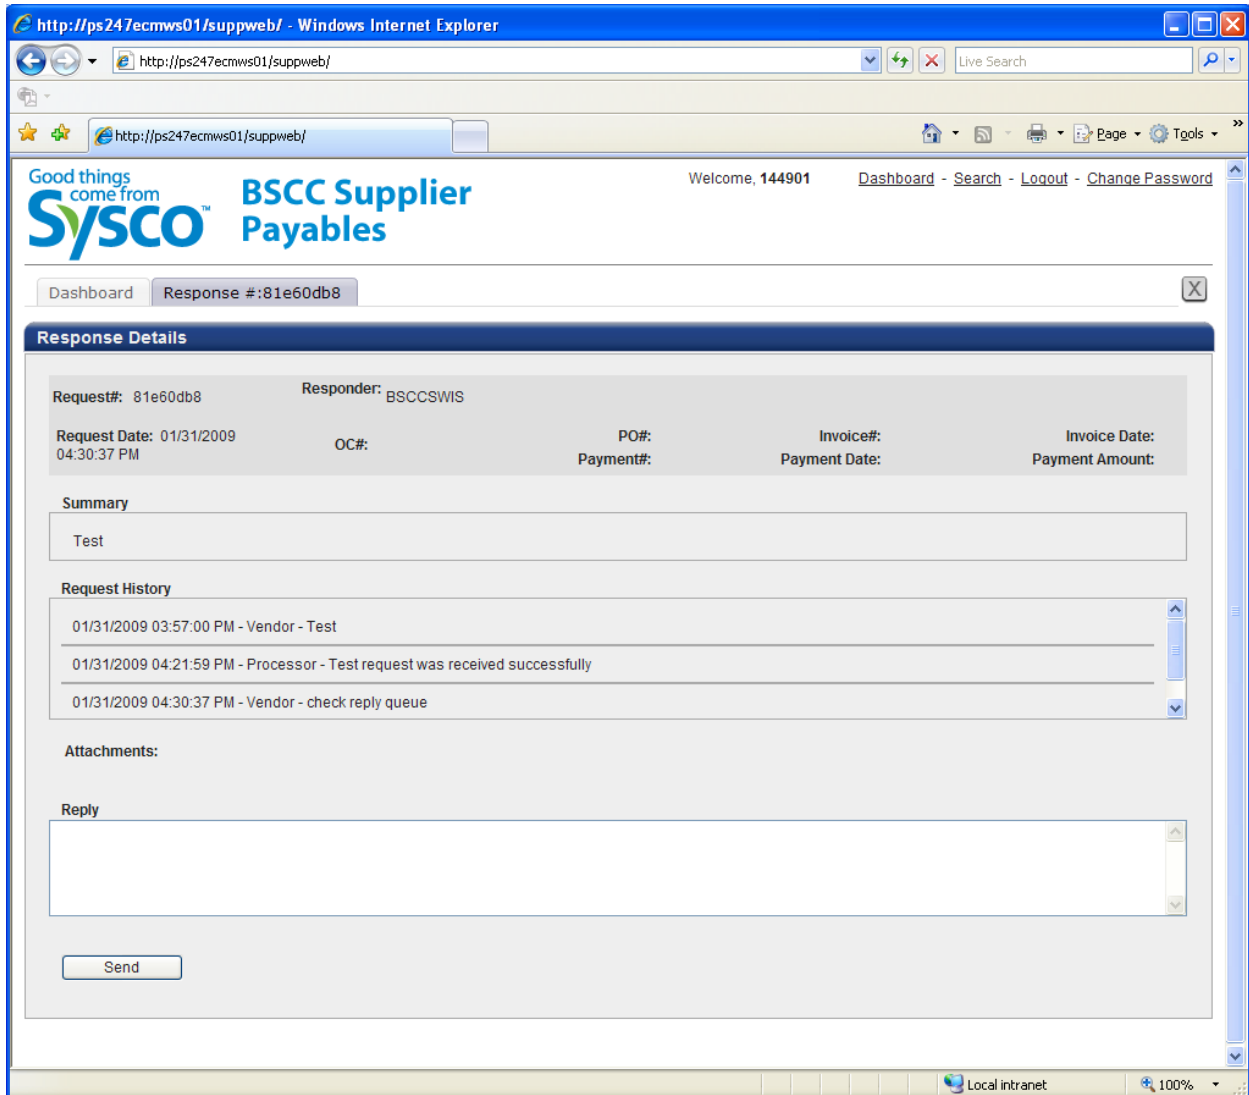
http://ps247ecmws01/suppweb/ - Windows Internet Explorer

http://ps247ecmws01/suppweb/

Live Search

http://ps247ecmws01/suppweb/

Page Tools

Good things come from Sysco™

BSCC Supplier Payables

Welcome, 144901

Dashboard - Search - Logout - Change Password

Dashboard | Response #:81e60db8

X

Response Details

Request#: 81e60db8

Responder: BSCCSWIS

Request Date: 01/31/2009 04:30:37 PM

OC#:

PO#:

Payment#:

Invoice#:

Payment Date:

Invoice Date:

Payment Amount:

Summary

Test

Request History

01/31/2009 03:57:00 PM - Vendor - Test

01/31/2009 04:21:59 PM - Processor - Test request was received successfully

01/31/2009 04:30:37 PM - Vendor - check reply queue

Attachments:

Reply

Send

Local intranet

100%